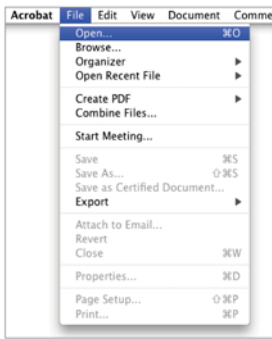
Acrobat File Edit View Document Comme

Open... ⌘O
Browse...
Organizer
Open Recent File

Create PDF
Combine Files...

Start Meeting...

Save ⌘S
Save As... ⇧⌘S
Save as Certified Document...
Export

Attach to Email...
Revert
Close ⌘W

Properties... ⌘D

Page Setup... ⇧⌘P
Print... ⌘P